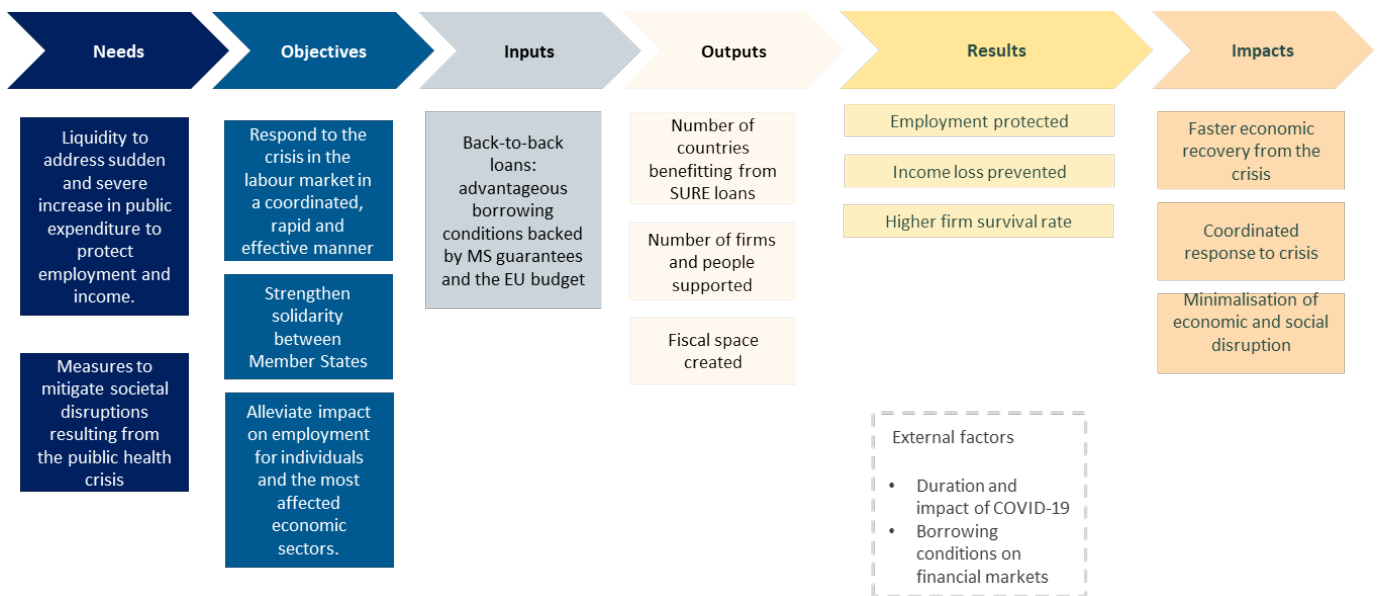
Needs

Objectives

Inputs

Outputs

Results

Impacts

Liquidity to address sudden and severe increase in public expenditure to protect employment and income.

Measures to mitigate societal disruptions resulting from the public health crisis

Respond to the crisis in the labour market in a coordinated, rapid and effective manner

Strengthen solidarity between Member States

Alleviate impact on employment for individuals and the most affected economic sectors.

Back-to-back loans: advantageous borrowing conditions backed by MS guarantees and the EU budget

Number of countries benefitting from SURE loans

Number of firms and people supported

Fiscal space created

Employment protected

Income loss prevented

Higher firm survival rate

Faster economic recovery from the crisis

Coordinated response to crisis

Minimalisation of economic and social disruption

External factors

• Duration and impact of COVID-19
• Borrowing conditions on financial markets